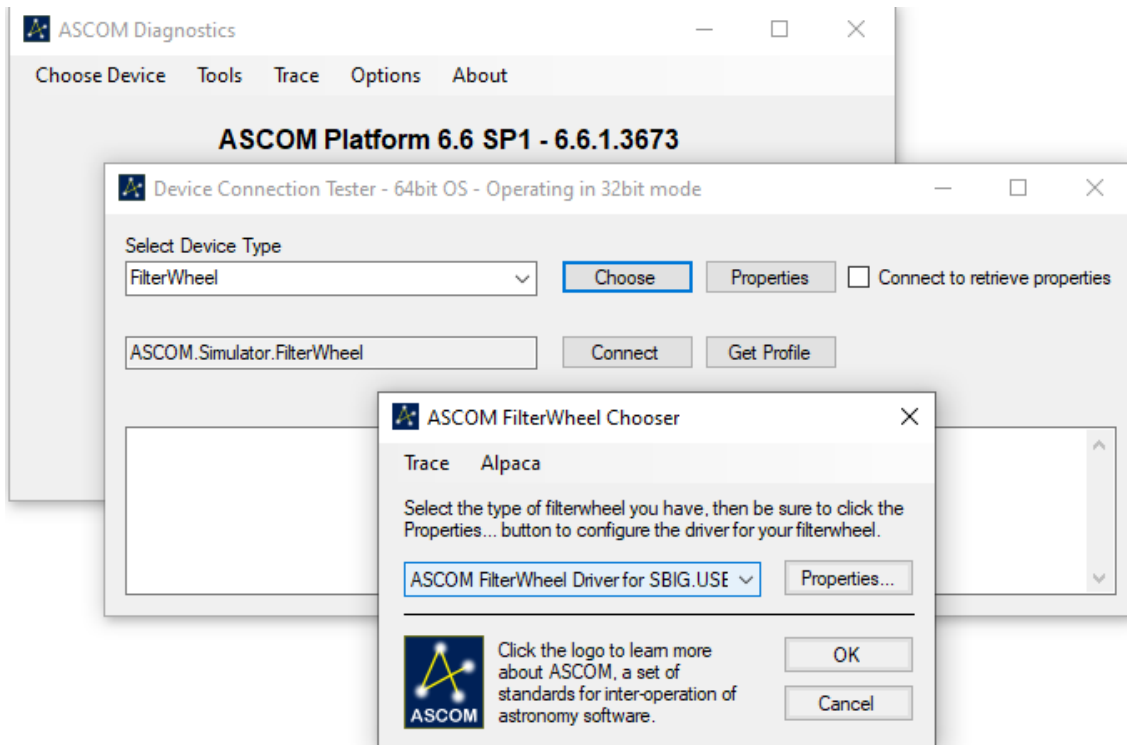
ASCOM Diagnostics

Choose Device Tools Trace Options About

ASCOM Platform 6.6 SP1 - 6.6.1.3673

Device Connection Tester - 64bit OS - Operating in 32bit mode

Select Device Type

FilterWheel

Choose

Properties

Connect to retrieve properties

ASCOM.Simulator.FilterWheel

Connect

Get Profile

ASCOM FilterWheel Chooser

Trace Alpaca

Select the type of filterwheel you have, then be sure to click the Properties... button to configure the driver for your filterwheel.

ASCOM FilterWheel Driver for SBIG.USE

Properties...

Click the logo to learn more about ASCOM, a set of standards for inter-operation of astronomy software.

ASCOM

OK

Cancel